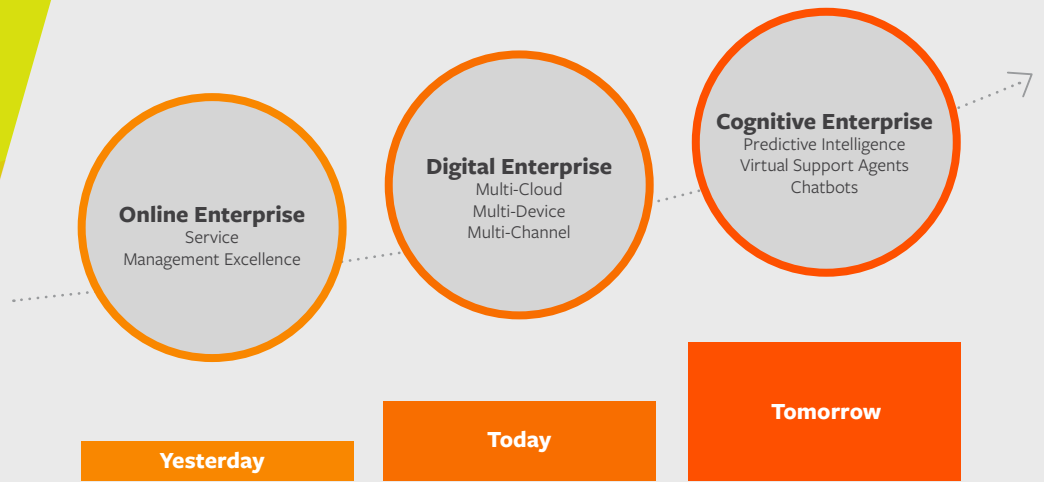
Online Enterprise
Service
Management Excellence

Digital Enterprise
Multi-Cloud
Multi-Device
Multi-Channel

Cognitive Enterprise
Predictive Intelligence
Virtual Support Agents
Chatbots

Yesterday

Today

Tomorrow